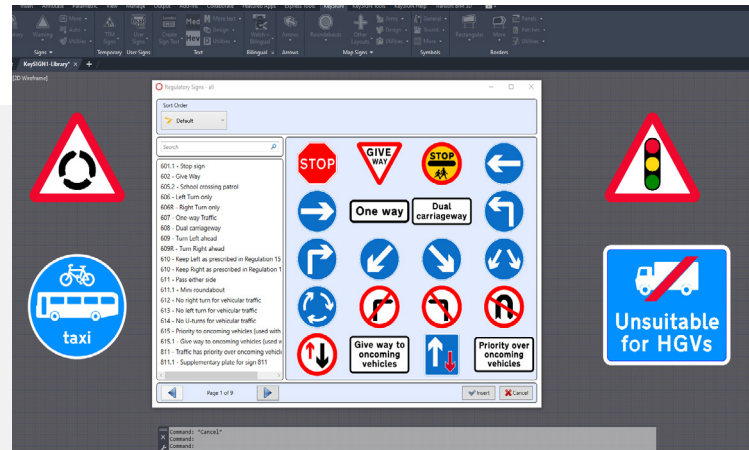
Insert Annotate Parametric View Manage Output Add-ins Collaborate Featured Apps Express Tools KeySIGN KeySIGN Tools KeySIGN Help

Signs Temporary User Signs Text Bilingual Arrows Map Signs Symbols Borders

KeySIGN1-Library* × +

[2D Wireframe]

Regulatory Signs - all

Sort Order

Default

Search

601.1 - Stop sign
602 - Give Way
605.2 - School crossing patrol
606 - Left Turn only
606R - Right Turn only
607 - One-way Traffic
608 - Dual carriageway
609 - Turn Left ahead
609R - Turn Right ahead
610 - Keep Left as prescribed in Regulation 15
610 - Keep Right as prescribed in Regulation 1
611 - Pass either side
611.1 - Mini roundabout
612 - No right turn for vehicular traffic
613 - No left turn for vehicular traffic
614 - No U-turns for vehicular traffic
615 - Priority to oncoming vehicles (used with
615.1 - Give way to oncoming vehicles (used w
811 - Traffic has priority over oncoming vehic
811.1 - Supplementary plate for sign 811

STOP

GIVE WAY

STOP

One way

Dual carriageway

Give way to oncoming vehicles

Priority over oncoming vehicles

Page 1 of 9

Insert Cancel

taxi

Unsuitable for HGVs

Command: *Cancel*
Command:
Command: